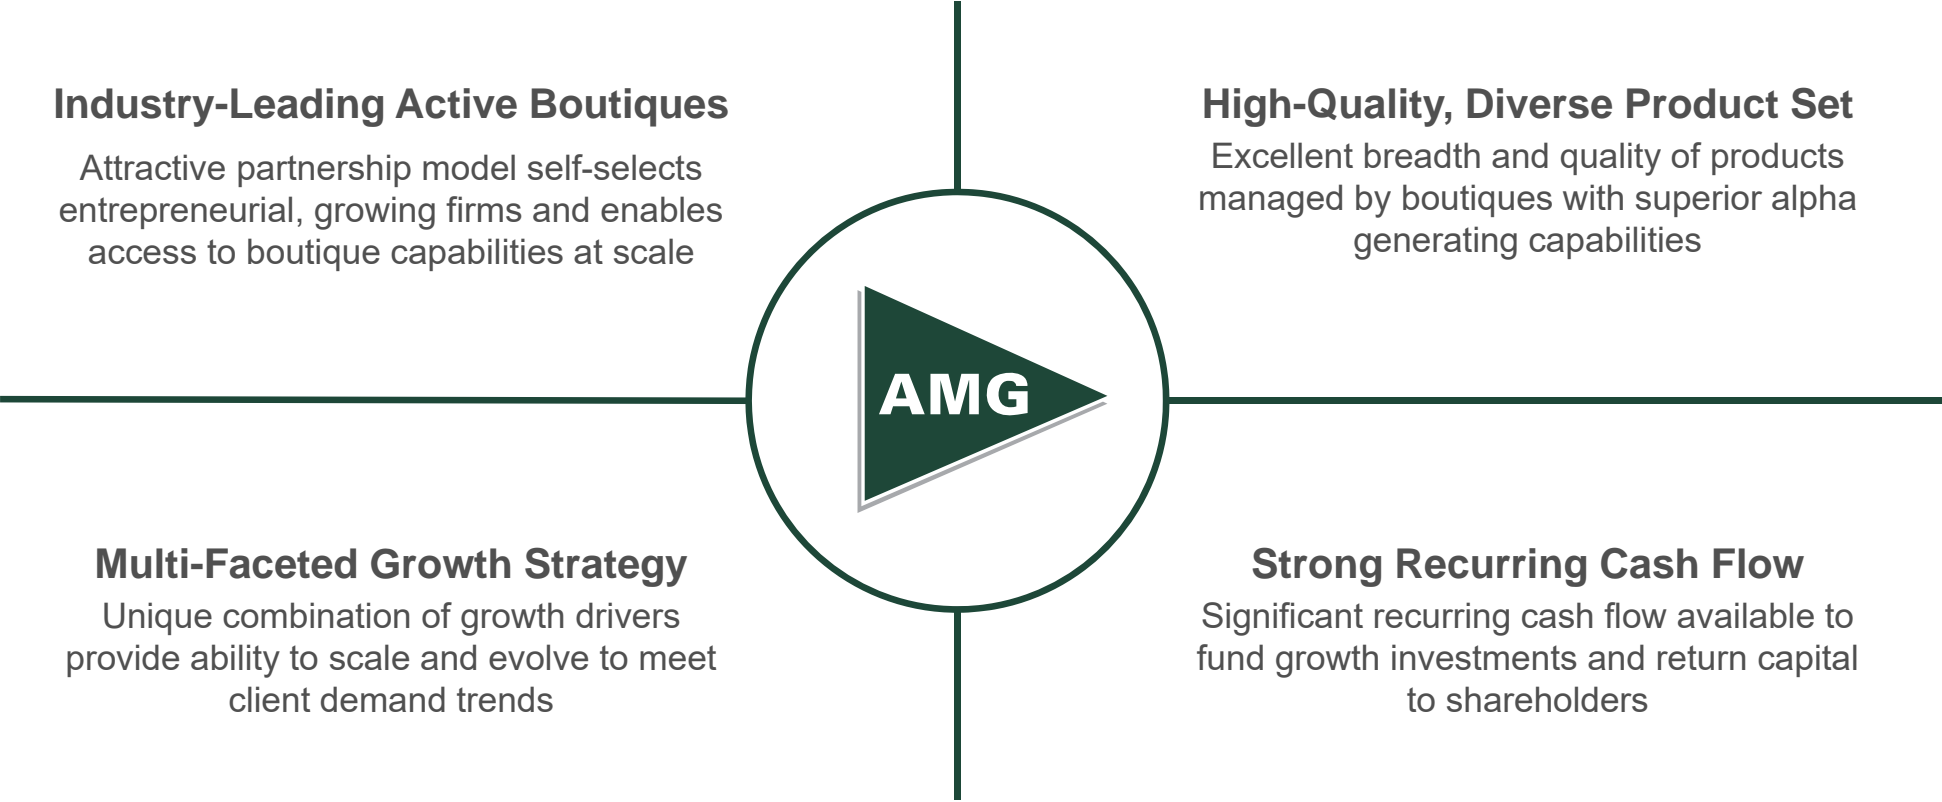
Industry-Leading Active Boutiques

Attractive partnership model self-selects entrepreneurial, growing firms and enables access to boutique capabilities at scale

High-Quality, Diverse Product Set

Excellent breadth and quality of products managed by boutiques with superior alpha generating capabilities

AMG

Multi-Faceted Growth Strategy

Unique combination of growth drivers provide ability to scale and evolve to meet client demand trends

Strong Recurring Cash Flow

Significant recurring cash flow available to fund growth investments and return capital to shareholders